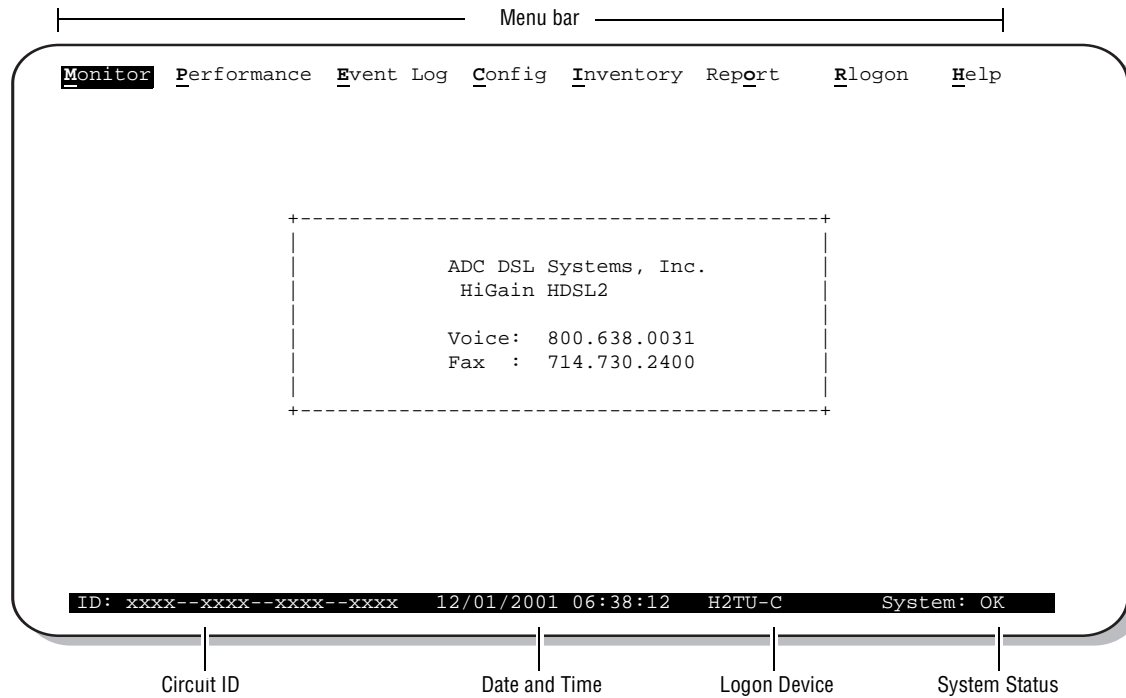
Menu bar

Monitor Performance Event Log Config Inventory Report Rlogon Help

ADC DSL Systems, Inc.
HiGain HDSL2

Voice: 800.638.0031
Fax : 714.730.2400

ID: xxxx--xxxx--xxxx--xxxx 12/01/2001 06:38:12 H2TU-C System: OK

Circuit ID
Date and Time
Logon Device
System Status